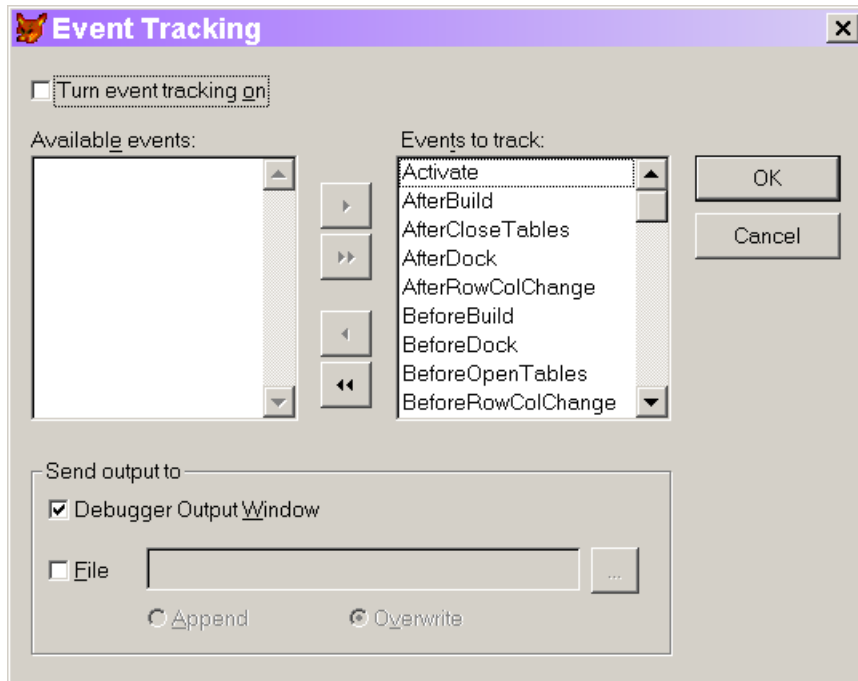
Event Tracking

Turn event tracking on

Available events:

Events to track:
Activate
AfterBuild
AfterCloseTables
AfterDock
AfterRowColChange
BeforeBuild
BeforeDock
BeforeOpenTables
BeforeRowColChange

OK

Cancel

Send output to
Debugger Output Window
File
...
Append
Overwrite